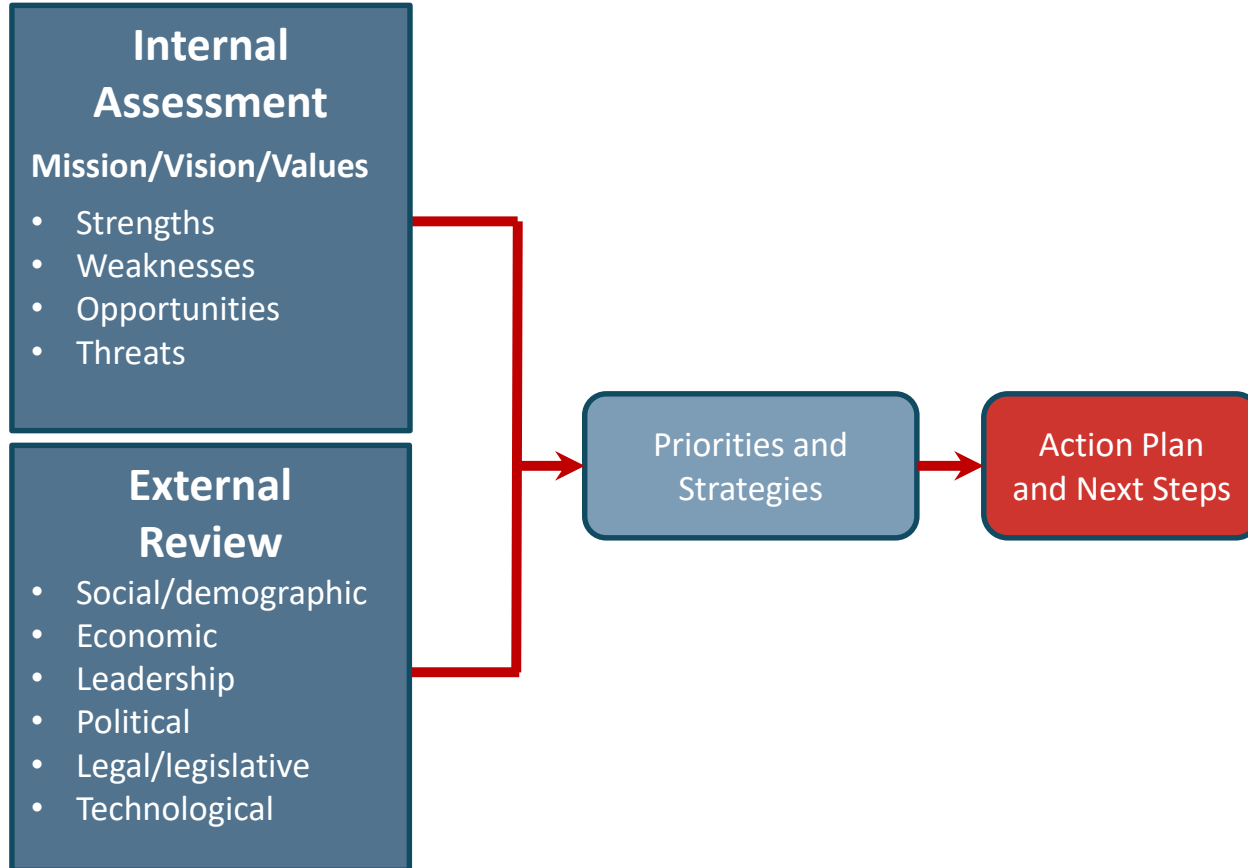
Internal Assessment

Mission/Vision/Values

- Strengths
- Weaknesses
- Opportunities
- Threats

External Review

- Social/demographic
- Economic
- Leadership
- Political
- Legal/legislative
- Technological

Priorities and Strategies

Action Plan and Next Steps